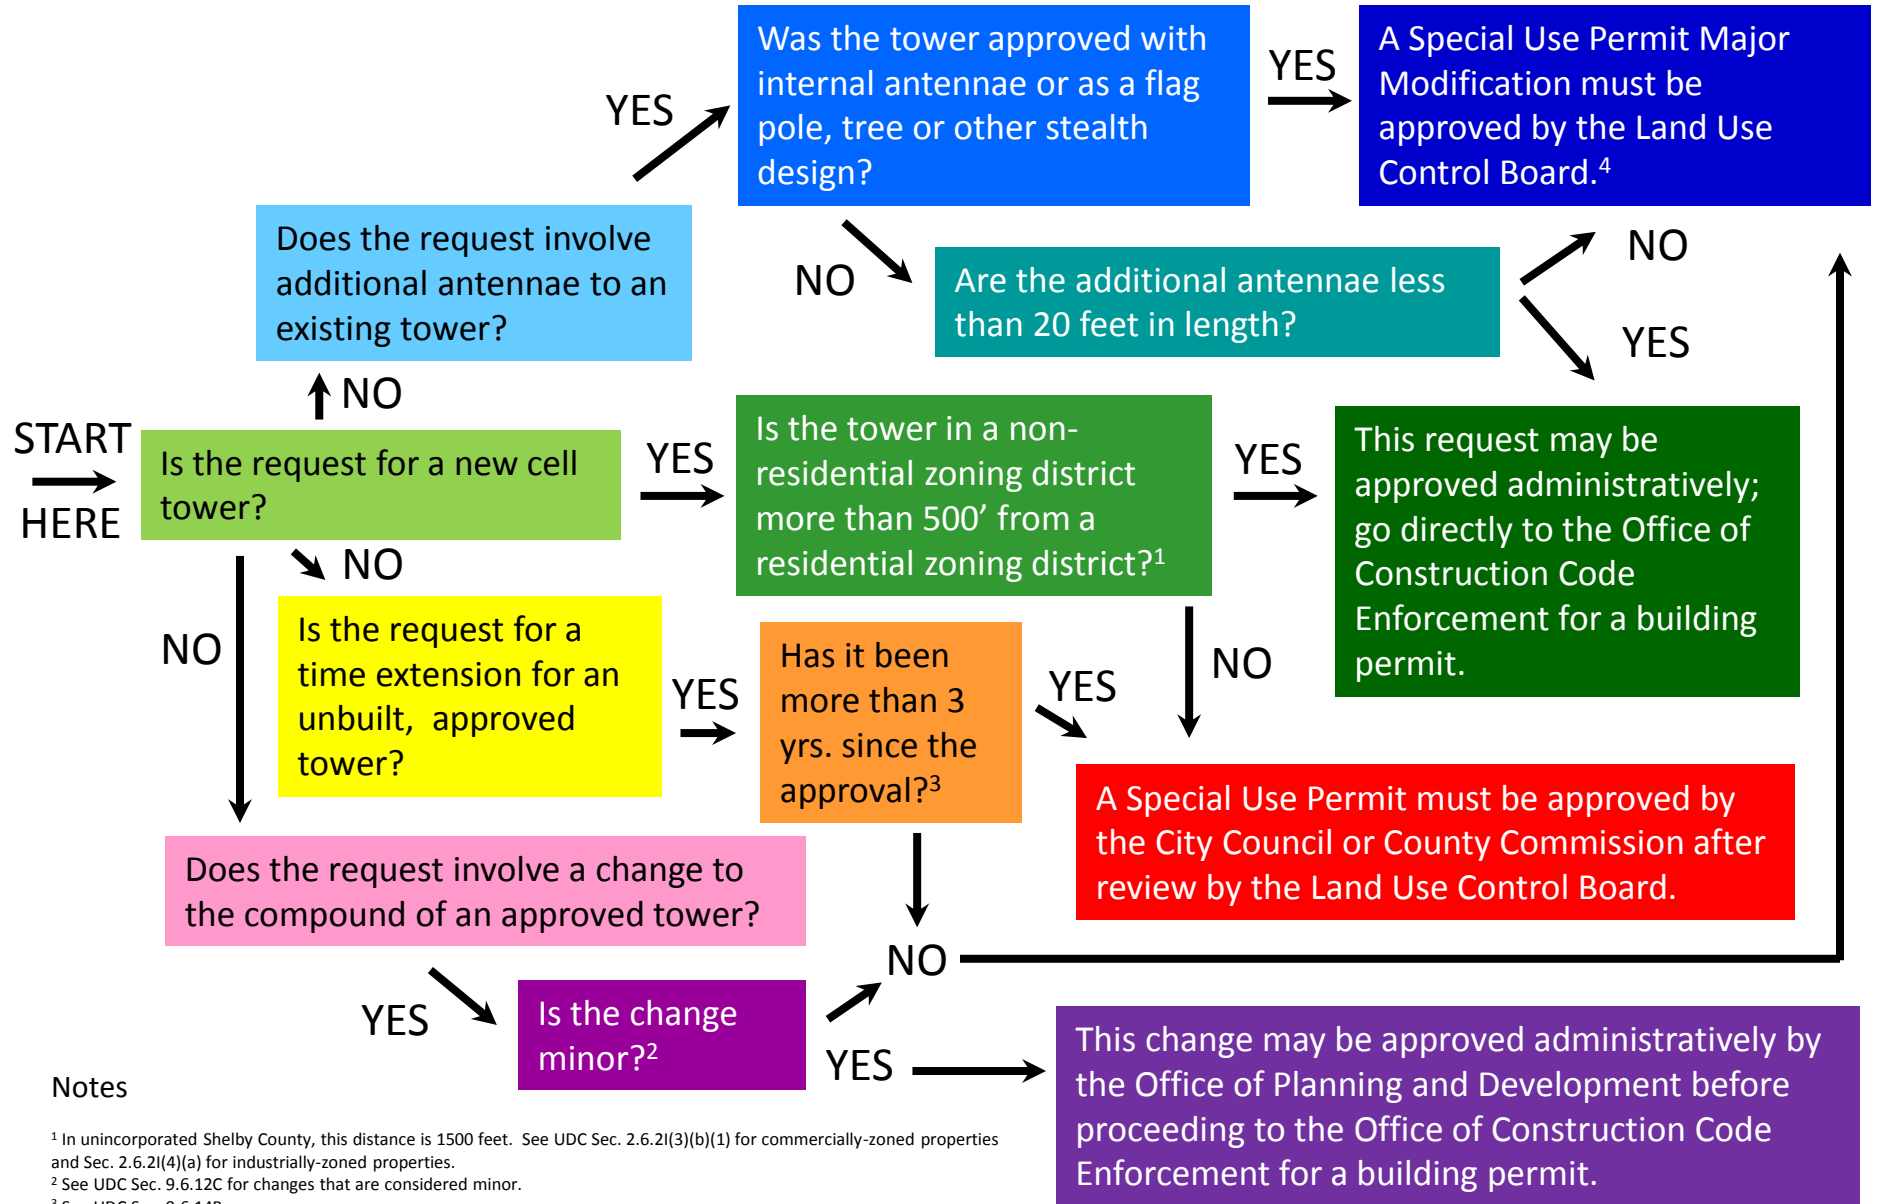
START HERE

Is the request for a new cell tower?

YES

Is the tower in a non-residential zoning district more than 500’ from a residential zoning district?$^1$

YES

This request may be approved administratively; go directly to the Office of Construction Code Enforcement for a building permit.

NO

A Special Use Permit must be approved by the City Council or County Commission after review by the Land Use Control Board.

NO

Does the request involve additional antennae to an existing tower?

YES

Was the tower approved with internal antennae or as a flag pole, tree or other stealth design?

YES

A Special Use Permit Major Modification must be approved by the Land Use Control Board.$^4$

NO

Are the additional antennae less than 20 feet in length?

NO

YES

NO

Is the request for a time extension for an unbuilt, approved tower?

YES

Has it been more than 3 yrs. since the approval?$^3$

YES

NO

Does the request involve a change to the compound of an approved tower?

YES

Is the change minor?$^2$

NO

YES

This change may be approved administratively by the Office of Planning and Development before proceeding to the Office of Construction Code Enforcement for a building permit.

Notes

$^1$ In unincorporated Shelby County, this distance is 1500 feet. See UDC Sec. 2.6.2I(3)(b)(1) for commercially-zoned properties and Sec. 2.6.2I(4)(a) for industrially-zoned properties.
$^2$ See UDC Sec. 9.6.12C for changes that are considered minor.
$^3$ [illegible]